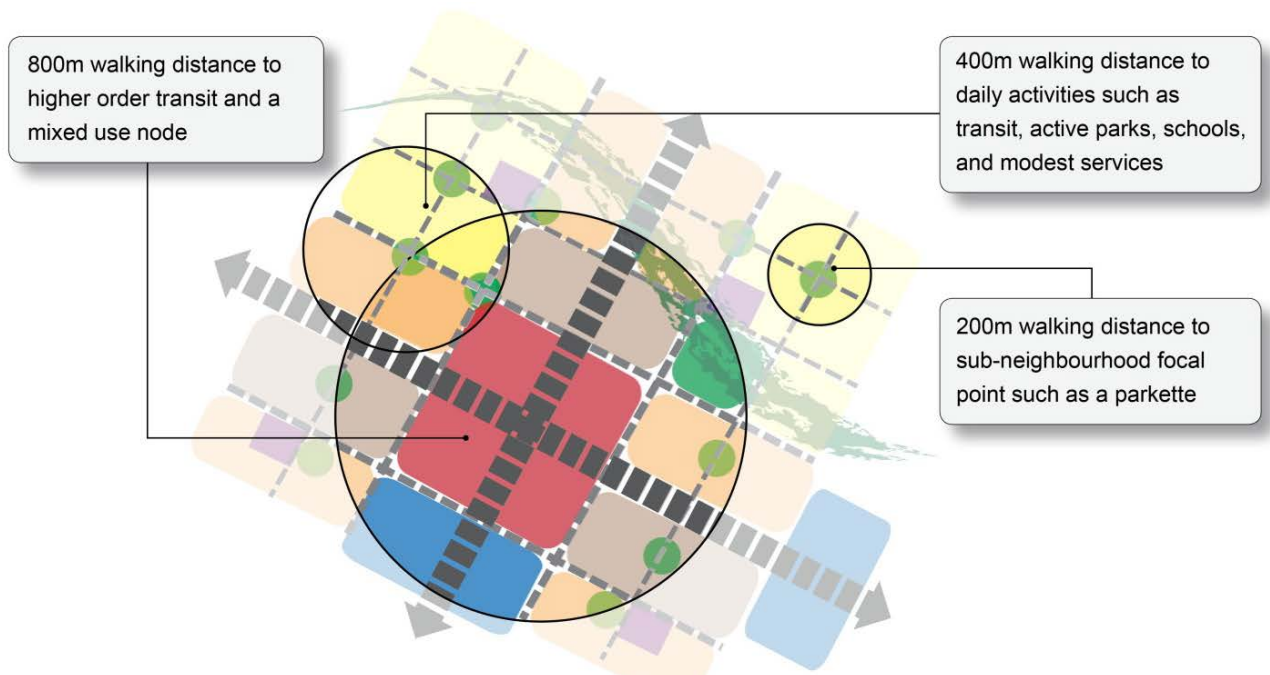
800m walking distance to higher order transit and a mixed use node

400m walking distance to daily activities such as transit, active parks, schools, and modest services

200m walking distance to sub-neighbourhood focal point such as a parkette